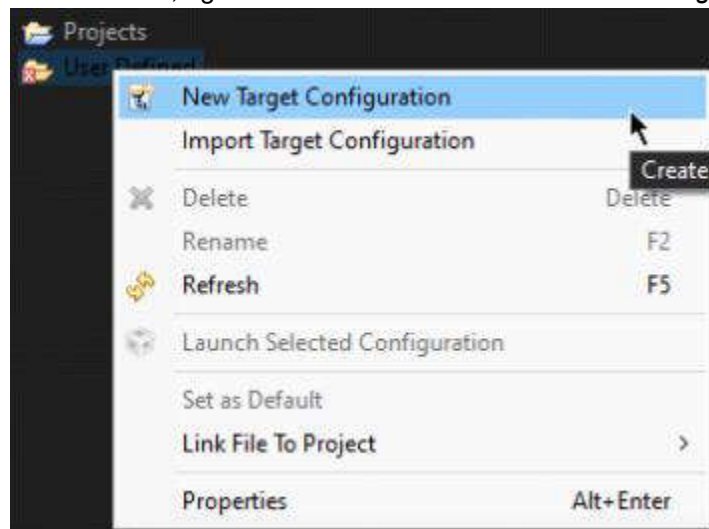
Projects
User Defined
New Target Configuration
Import Target Configuration
Create
Delete Delete
Rename F2
Refresh F5
Launch Selected Configuration
Set as Default
Link File To Project >
Properties Alt+Enter